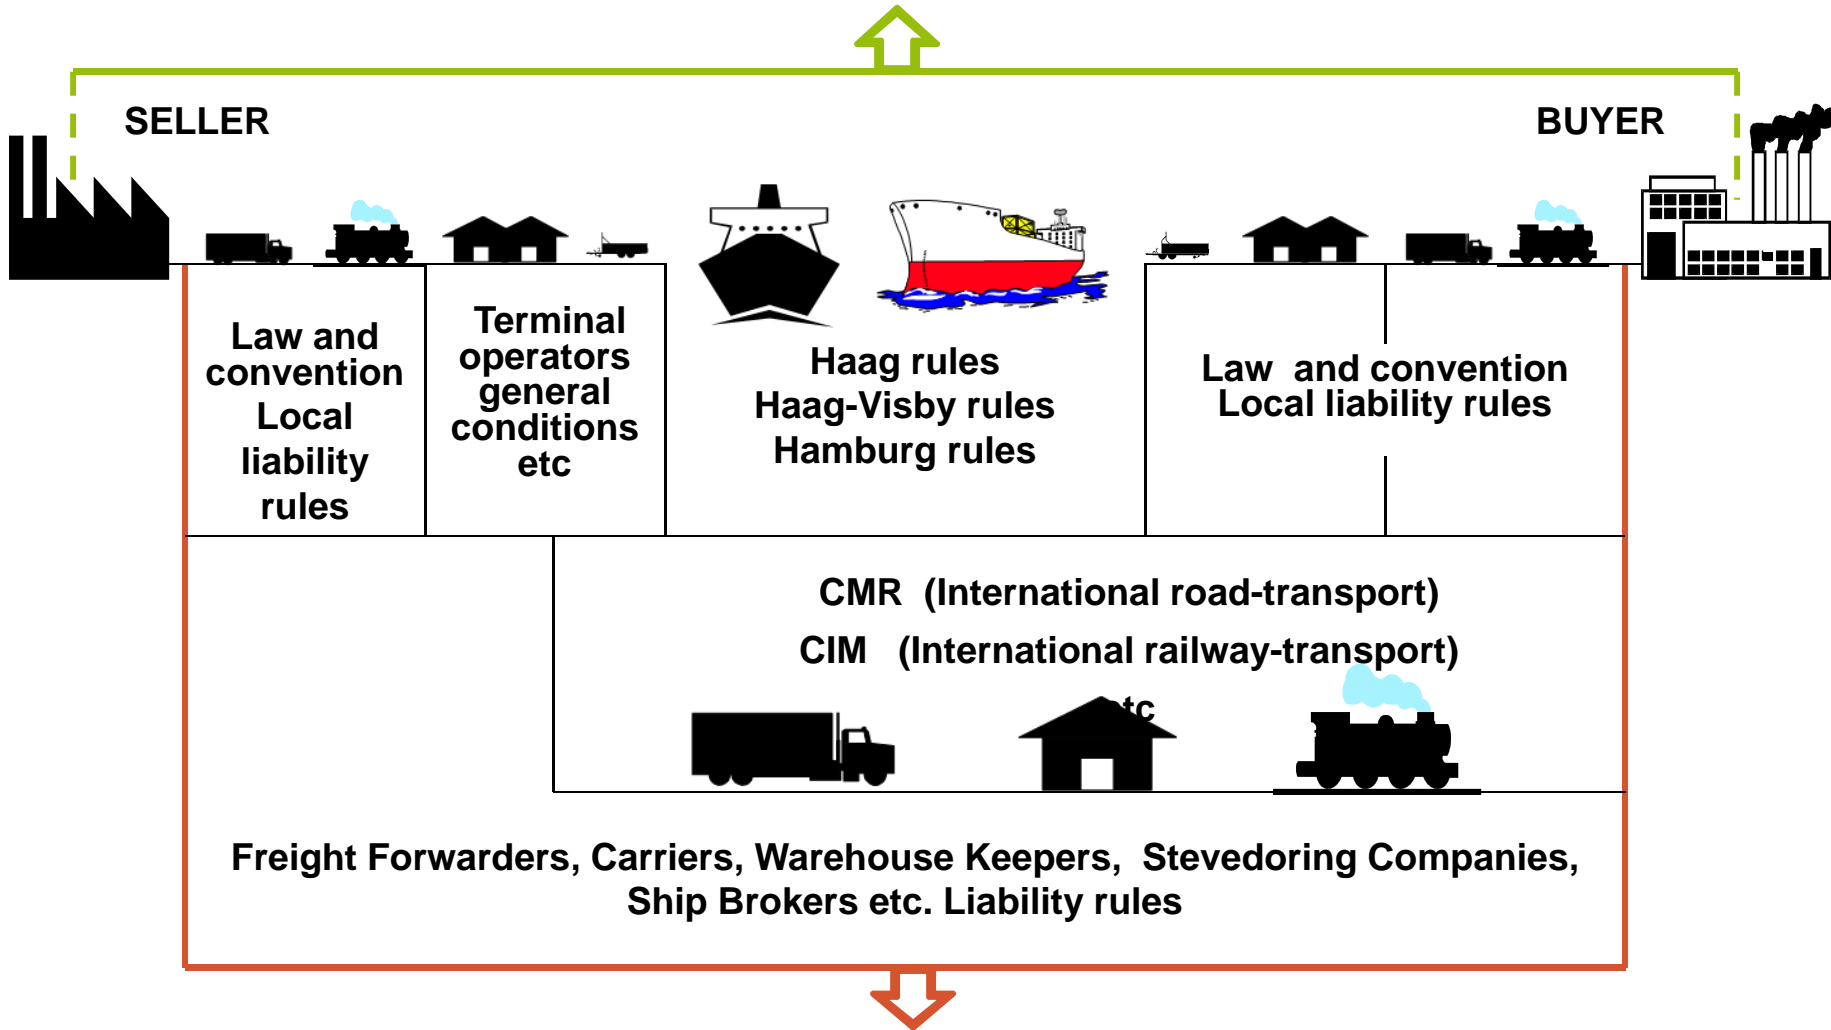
SELLER

BUYER

Law and convention Local liability rules

Terminal operators general conditions etc

Haag rules
Haag-Visby rules
Hamburg rules

Law and convention
Local liability rules

CMR (International road-transport)
CIM (International railway-transport)
etc

Freight Forwarders, Carriers, Warehouse Keepers, Stevedoring Companies, Ship Brokers etc. Liability rules